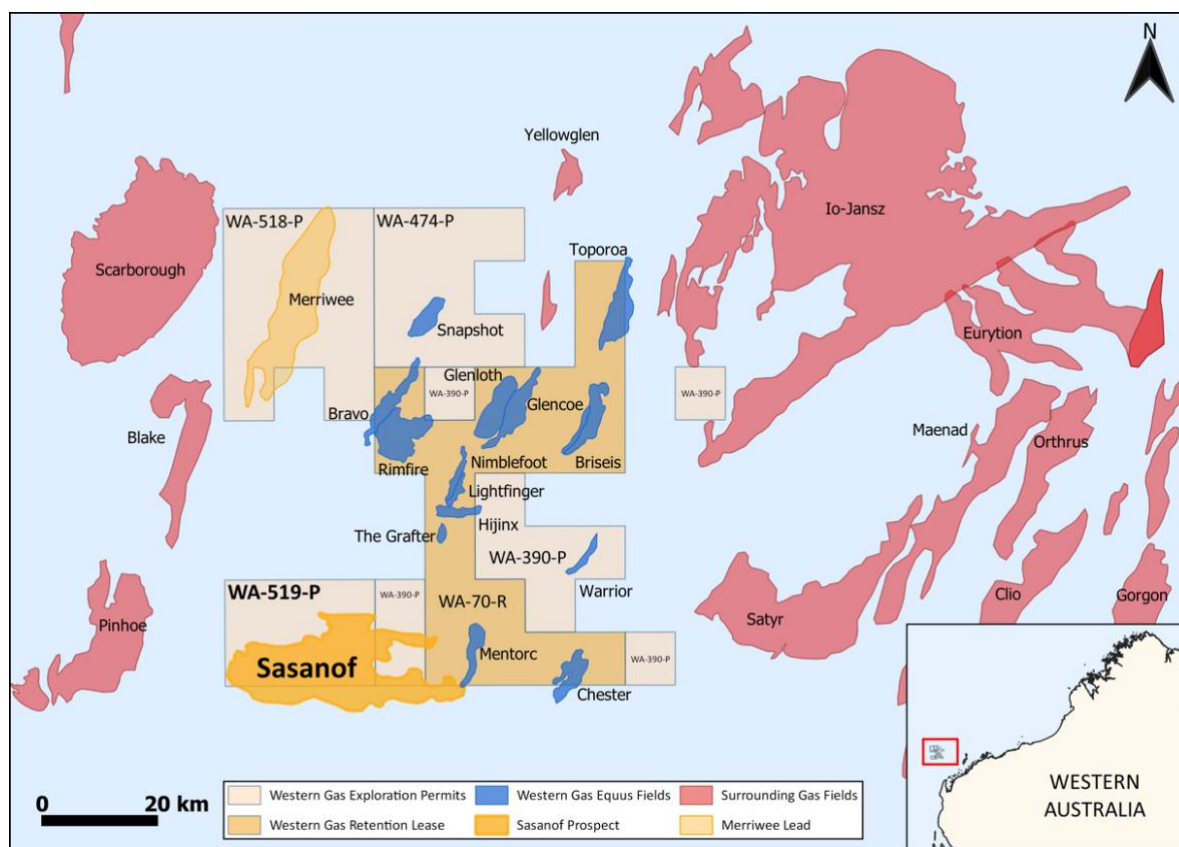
N

Yellowglen

Io-Jansz

WA-518-P

WA-474-P

Toporoa

Scarborough

Merriwee

Snapshot

Eurytion

Glenloth

WA-390-P

WA-390-P

Glencoe

Bravo

Blake

Maenad

Orthrus

Rimfire

Nimblefoot

Briseis

Lightfinger

Hijinx

The Grafter

WA-390-P

Warrior

WA-519-P

WA-390-P

WA-70-R

Satyr

Clio

Gorgon

Pinhoe

Sasanof

Mentorc

WA-390-P

Chester

WESTERN AUSTRALIA

0 20 km

| | | |
|---|---|---|
| Western Gas Exploration Permits | Western Gas Equus Fields | Surrounding Gas Fields |
| Western Gas Retention Lease | Sasanof Prospect | Merriwee Lead |